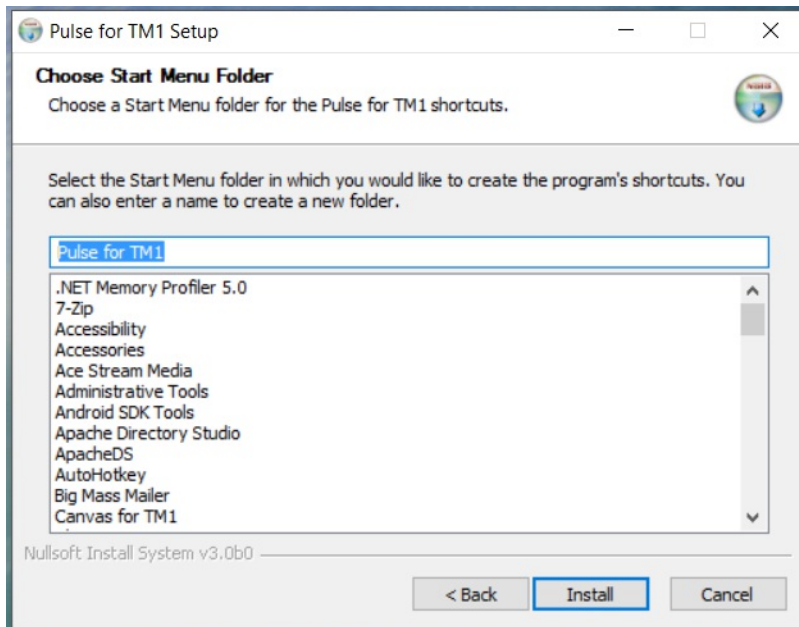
Pulse for TM1 Setup

Choose Start Menu Folder

Choose a Start Menu folder for the Pulse for TM1 shortcuts.

Select the Start Menu folder in which you would like to create the program's shortcuts. You can also enter a name to create a new folder.

Pulse for TM1

.NET Memory Profiler 5.0
7-Zip
Accessibility
Accessories
Ace Stream Media
Administrative Tools
Android SDK Tools
Apache Directory Studio
ApacheDS
AutoHotkey
Big Mass Mailer
Canvas for TM1

Nullsoft Install System v3.0b0

< Back Install Cancel